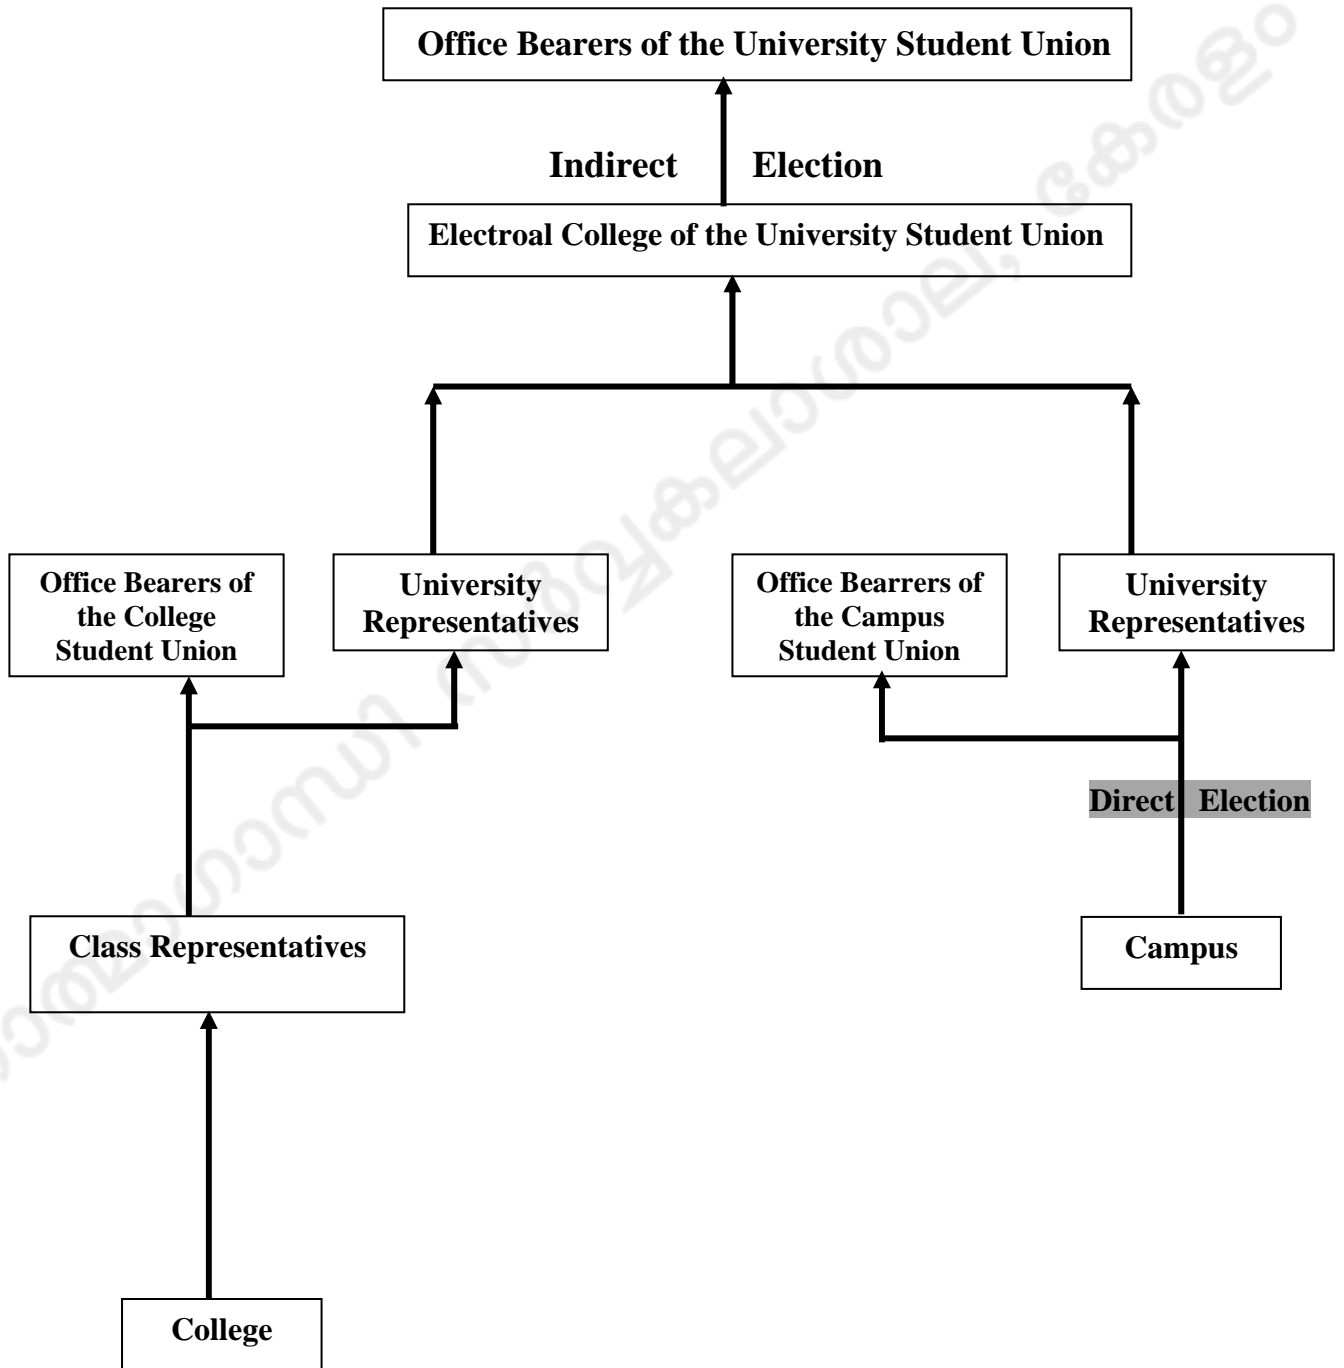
Office Bearers of the University Student Union

Indirect Election

Electroal College of the University Student Union

Office Bearers of the College Student Union

University Representatives

Office Bearrers of the Campus Student Union

University Representatives

Direct Election

Class Representatives

Campus

College

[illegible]